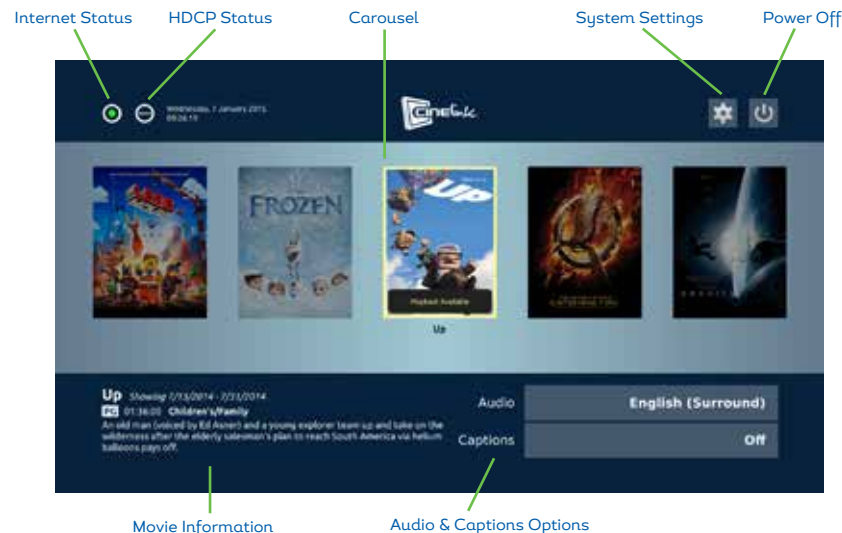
Internet Status
HDCP Status
Carousel
System Settings
Power Off

Wednesday, 7 January 2015
09:26:10

Cinebik

FROZEN

UP

Playback Available

Up

Up Showing 7/13/2014 - 7/31/2014
PG 01:36:00 Children's/Family
An old man (voiced by Ed Asner) and a young explorer team up and take on the wilderness after the elderly salesman's plan to reach South America via helium balloons pays off.

Audio
English (Surround)
Captions
Off

Movie Information
Audio & Captions Options